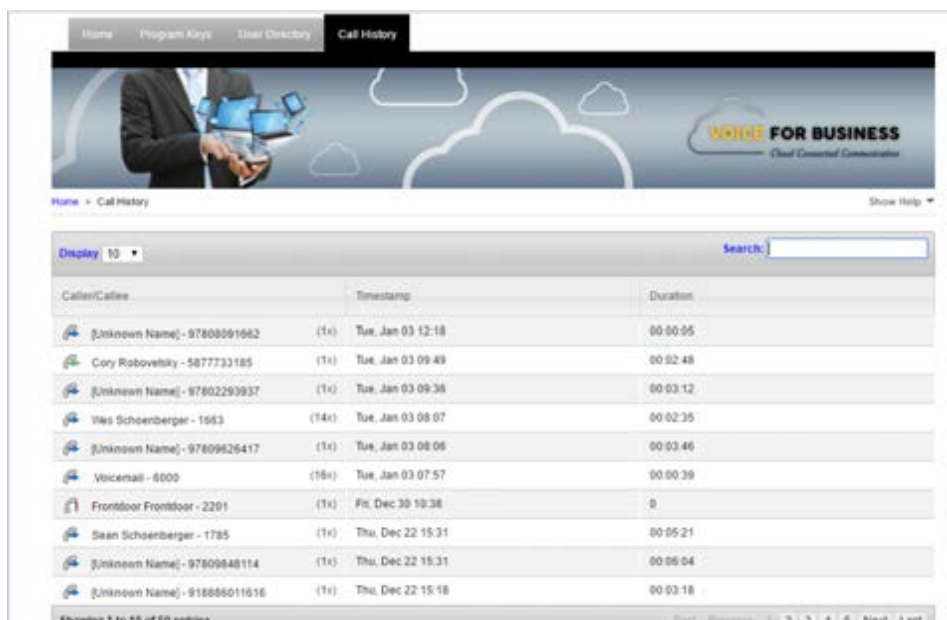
Home Program Keys User Directory Call History

VOICE FOR BUSINESS
Cloud Connected Communication

Home > Call History

Show Help

Display 10

Search:

| Caller/Callee | | Timestamp | Duration |
|---|---|---|---|
| [Unknown Name] - 97808091662 | (1x) | Tue, Jan 03 12:18 | 00:00:05 |
| Cory Robovetsky - 5877733185 | (1x) | Tue, Jan 03 09:49 | 00:02:48 |
| [Unknown Name] - 97802293937 | (1x) | Tue, Jan 03 09:36 | 00:03:12 |
| Wes Schoenberger - 1663 | (14x) | Tue, Jan 03 08:07 | 00:02:35 |
| [Unknown Name] - 97809626417 | (1x) | Tue, Jan 03 08:06 | 00:03:46 |
| Voicemail - 6000 | (16x) | Tue, Jan 03 07:57 | 00:00:39 |
| Frontdoor Frontdoor - 2201 | (1x) | Fri, Dec 30 10:38 | 0 |
| Sean Schoenberger - 1785 | (1x) | Thu, Dec 22 15:31 | 00:05:21 |
| [Unknown Name] - 97809848114 | (1x) | Thu, Dec 22 15:31 | 00:06:04 |
| [Unknown Name] - 918886011616 | (1x) | Thu, Dec 22 15:18 | 00:03:18 |

Showing 1 to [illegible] of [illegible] entries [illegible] 2 3 4 5 Next Last